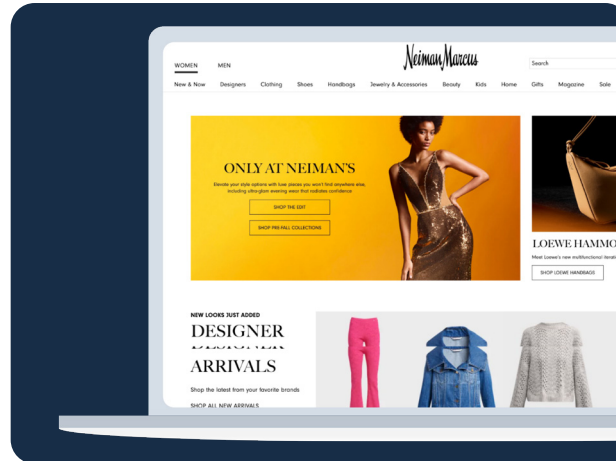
WOMEN MEN

Neiman Marcus

Search

New & Now Designers Clothing Shoes Handbags Jewelry & Accessories Beauty Kids Home Gifts Magazine Sale

ONLY AT NEIMAN'S

Elevate your style options with luxe pieces you won't find anywhere else, including ultra-glam evening wear that radiates confidence

SHOP THE EDIT

SHOP PRE-FALL COLLECTIONS

LOEWE HAMMO

Meet Loewe's new multifunctional iterati

SHOP LOEWE HANDBAGS

NEW LOOKS JUST ADDED

DESIGNER ARRIVALS

Shop the latest from your favorite brands

SHOP ALL NEW ARRIVALS